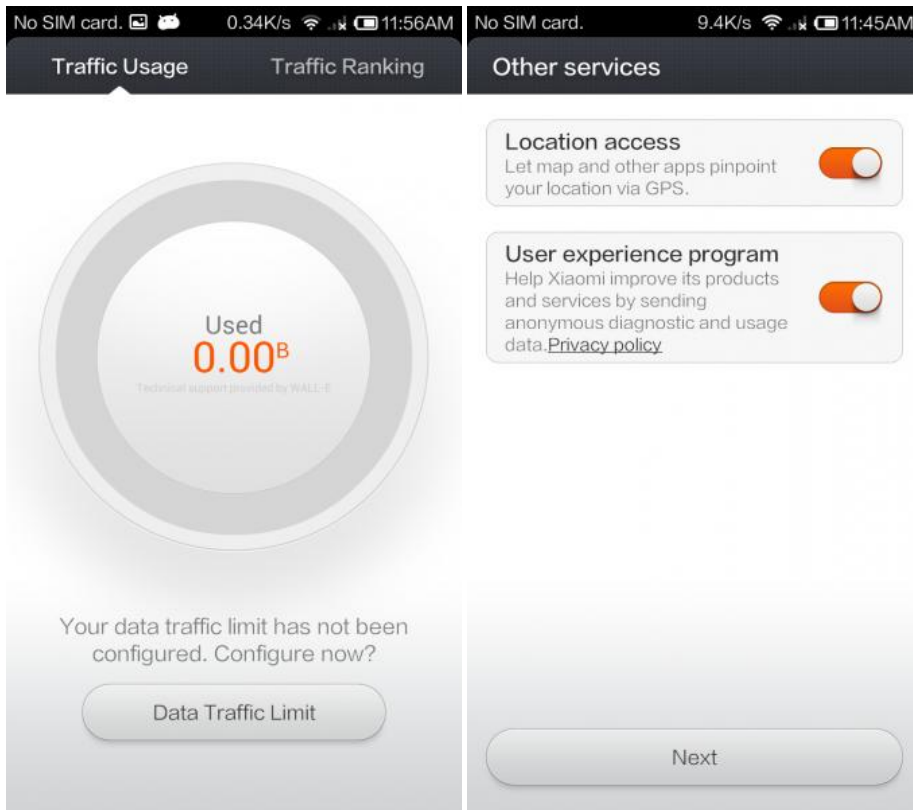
No SIM card. 0.34K/s 11:56AM

Traffic Usage Traffic Ranking

Used
0.00B
Technical support provided by WALL-E

Your data traffic limit has not been configured. Configure now?

Data Traffic Limit

No SIM card. 9.4K/s 11:45AM

Other services

Location access
Let map and other apps pinpoint your location via GPS.

User experience program
Help Xiaomi improve its products and services by sending anonymous diagnostic and usage data.Privacy policy

Next